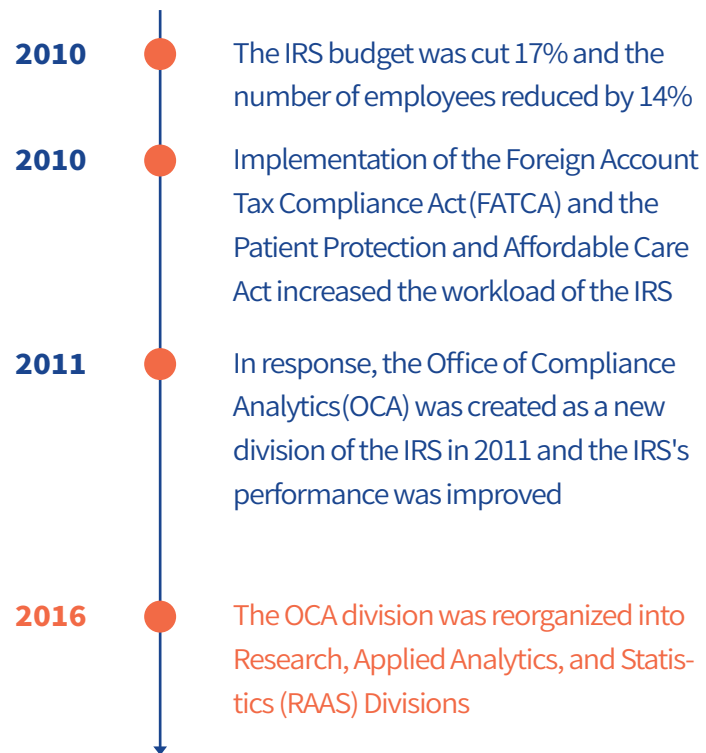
2010

The IRS budget was cut 17% and the number of employees reduced by 14%

2010

Implementation of the Foreign Account Tax Compliance Act (FATCA) and the Patient Protection and Affordable Care Act increased the workload of the IRS

2011

In response, the Office of Compliance Analytics (OCA) was created as a new division of the IRS in 2011 and the IRS's performance was improved

2016

The OCA division was reorganized into Research, Applied Analytics, and Statistics (RAAS) Divisions